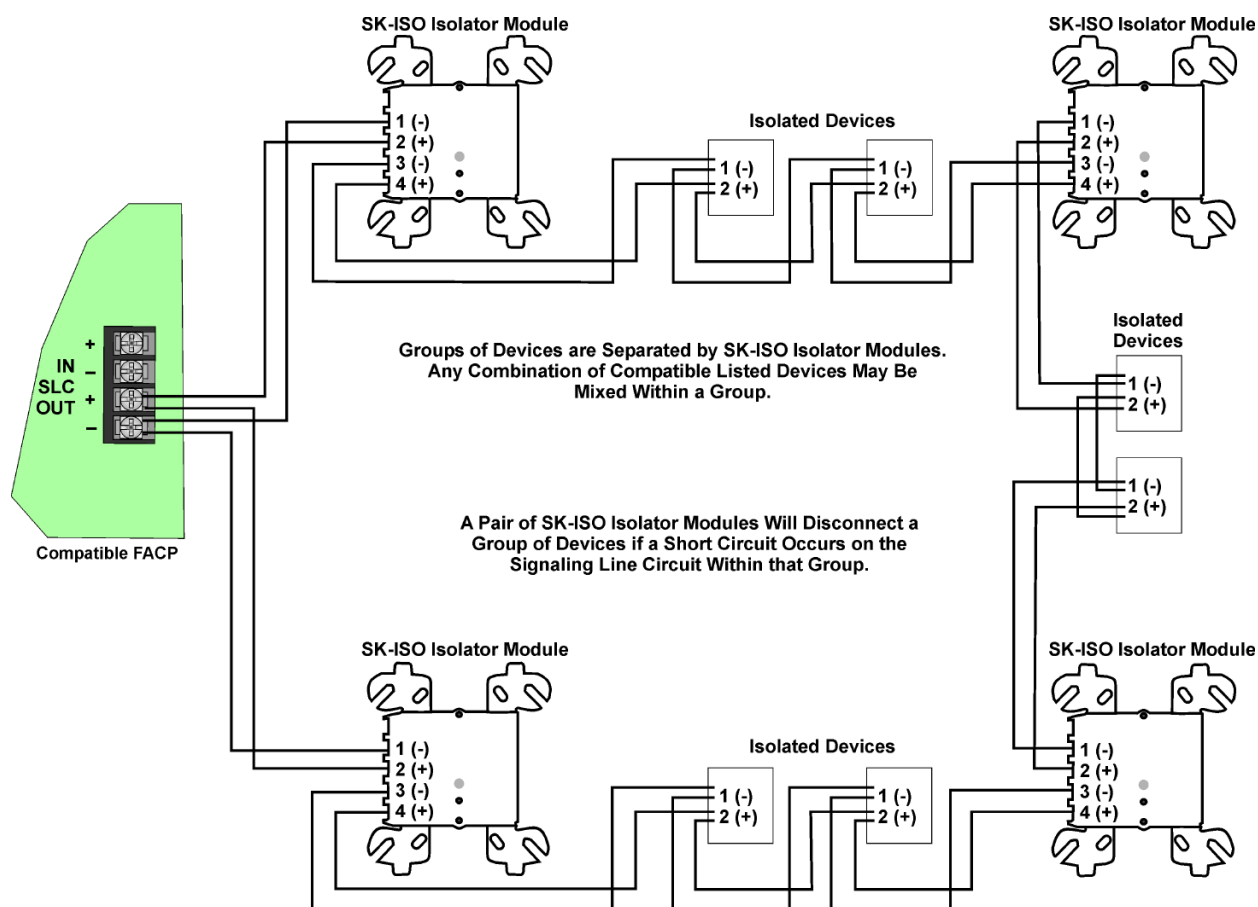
SK-ISO Isolator Module

1 (-)
2 (+)
3 (-)
4 (+)

Isolated Devices

1 (-)
2 (+)

1 (-)
2 (+)

SK-ISO Isolator Module

1 (-)
2 (+)
3 (-)
4 (+)

+
IN
–
SLC
OUT +
–

Compatible FACP

Groups of Devices are Separated by SK-ISO Isolator Modules. Any Combination of Compatible Listed Devices May Be Mixed Within a Group.

Isolated Devices

1 (-)
2 (+)

1 (-)
2 (+)

A Pair of SK-ISO Isolator Modules Will Disconnect a Group of Devices if a Short Circuit Occurs on the Signaling Line Circuit Within that Group.

SK-ISO Isolator Module

1 (-)
2 (+)
3 (-)
4 (+)

Isolated Devices

1 (-)
2 (+)

1 (-)
2 (+)

SK-ISO Isolator Module

1 (-)
2 (+)
3 (-)
4 (+)